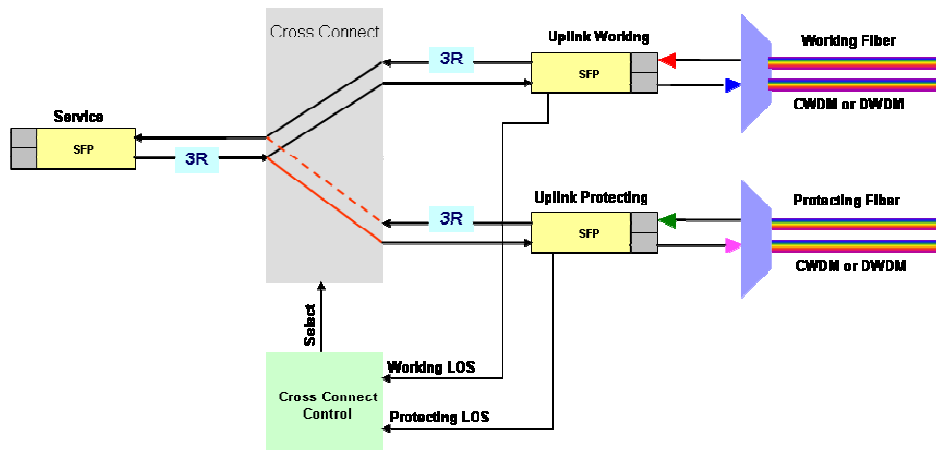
Cross Connect

Uplink Working

3R

SFP

Working Fiber

CWDM or DWDM

Service

SFP

3R

Uplink Protecting

3R

SFP

Protecting Fiber

CWDM or DWDM

Select

Working LOS

Cross Connect Control

Protecting LOS